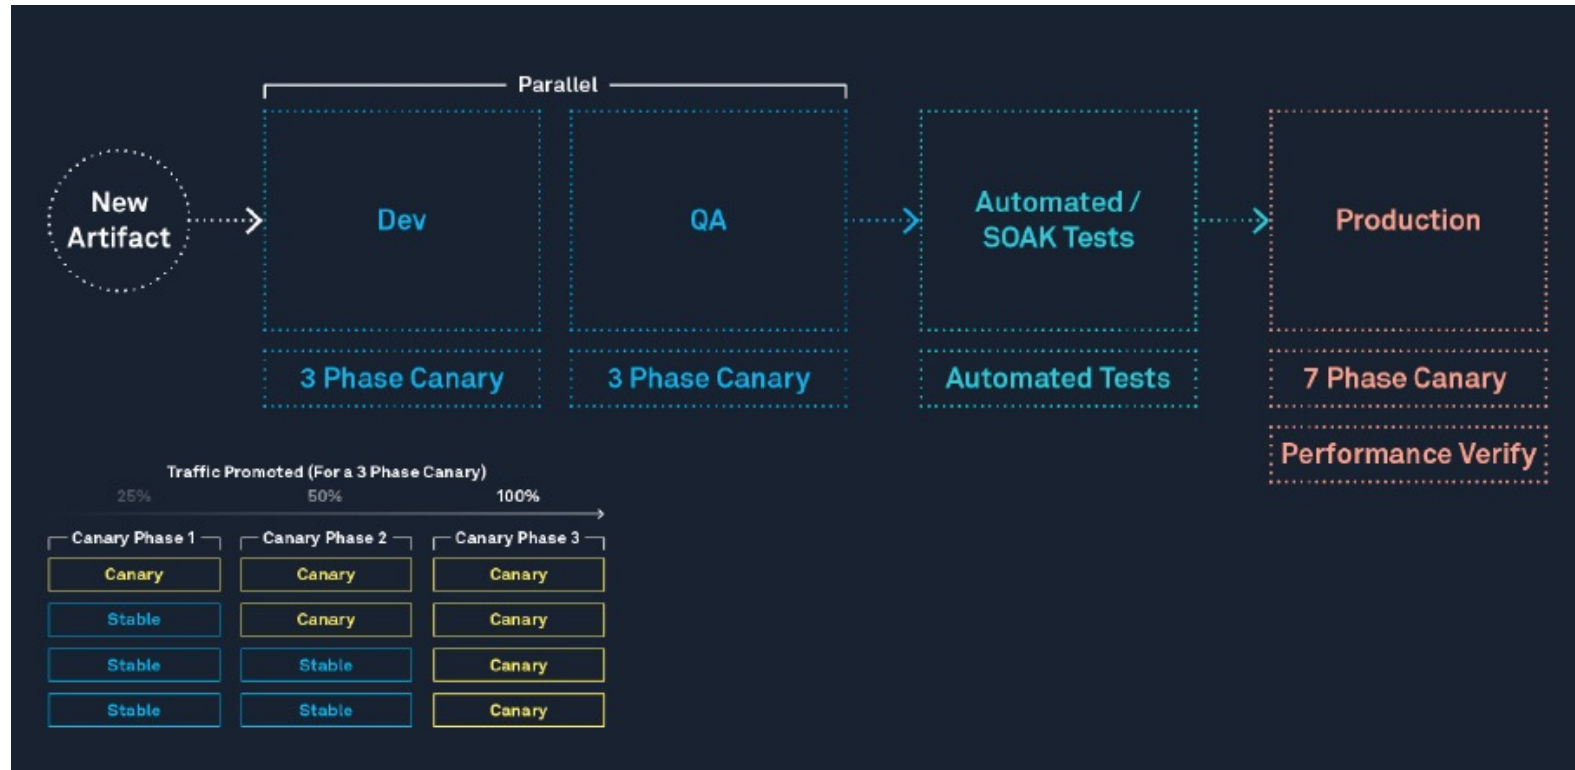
Parallel

New Artifact

Dev

QA

Automated / SOAK Tests

Production

3 Phase Canary

3 Phase Canary

Automated Tests

7 Phase Canary

Performance Verify

Traffic Promoted (For a 3 Phase Canary)

25% 50% 100%

| Canary Phase 1 | Canary Phase 2 | Canary Phase 3 |
|---|---|---|
| Canary | Canary | Canary |
| Stable | Canary | Canary |
| Stable | Stable | Canary |
| Stable | Stable | Canary |